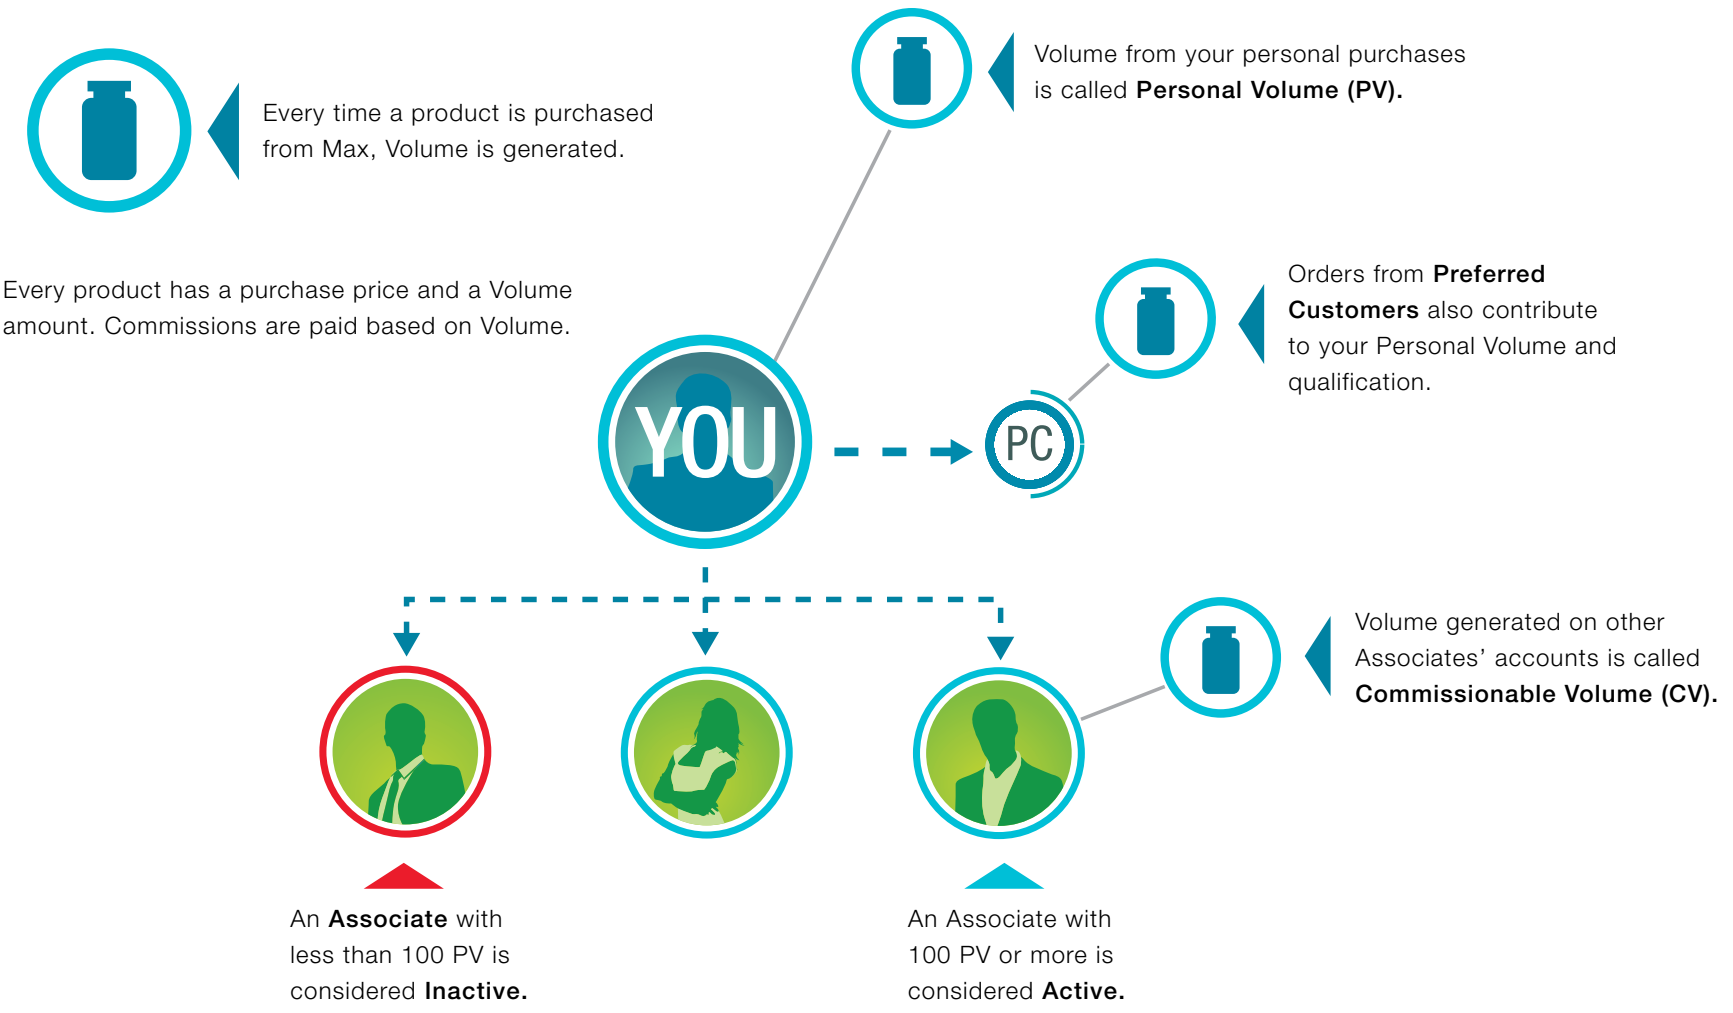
Every time a product is purchased from Max, Volume is generated.

Volume from your personal purchases is called **Personal Volume (PV).**

Every product has a purchase price and a Volume amount. Commissions are paid based on Volume.

Orders from **Preferred Customers** also contribute to your Personal Volume and qualification.

YOU

PC

Volume generated on other Associates' accounts is called **Commissionable Volume (CV).**

An **Associate** with less than 100 PV is considered **Inactive.**

An Associate with 100 PV or more is considered **Active.**